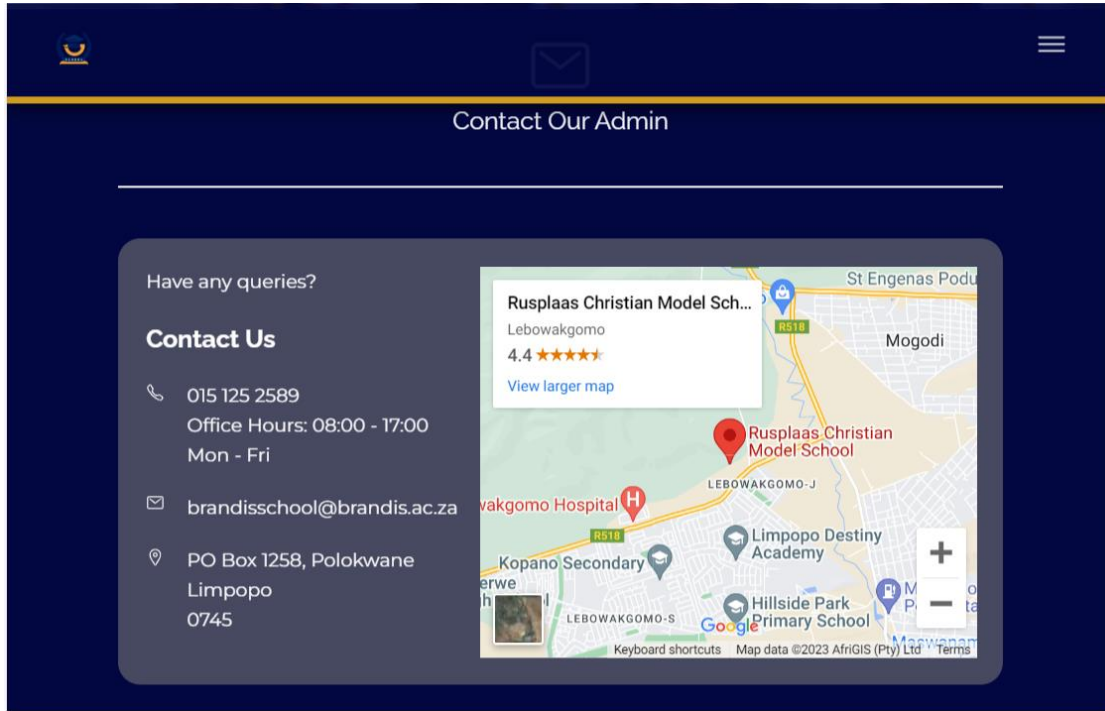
Contact Our Admin

Have any queries?

Contact Us

015 125 2589
Office Hours: 08:00 - 17:00
Mon - Fri

brandisschool@brandis.ac.za

PO Box 1258, Polokwane
Limpopo
0745

Rusplaas Christian Model Sch...
Lebowakgomo
4.4 ★★★★★
View larger map

St Engenas Podu
R518
Mogodi
Rusplaas Christian Model School
LEBOWAKGOMO-J
wakgomo Hospital
R518
Limpopo Destiny Academy
Kopano Secondary
erwe
LEBOWAKGOMO-S
Hillside Park Primary School
Google
Maswanam
Keyboard shortcuts Map data ©2023 AfriGIS (Pty) Ltd Terms